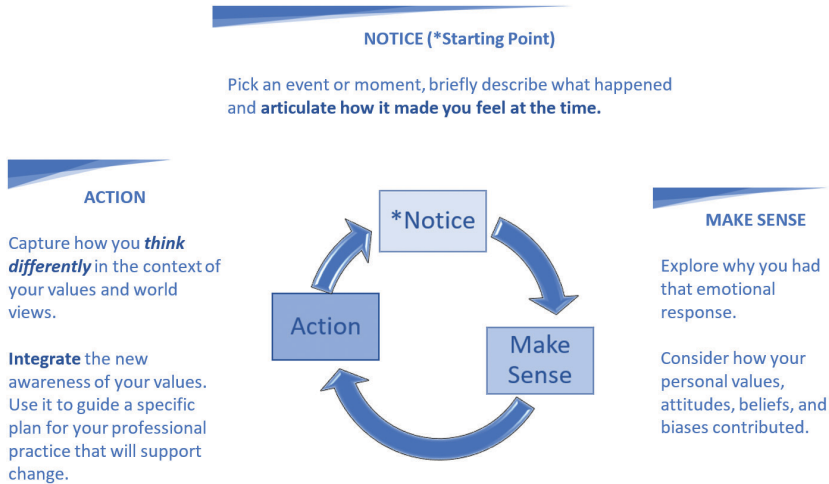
NOTICE (*Starting Point)

Pick an event or moment, briefly describe what happened and **articulate how it made you feel at the time.**

ACTION

Capture how you ***think differently*** in the context of your values and world views.

**Integrate** the new awareness of your values. Use it to guide a specific plan for your professional practice that will support change.

*Notice

Make Sense

Action

MAKE SENSE

Explore why you had that emotional response.

Consider how your personal values, attitudes, beliefs, and biases contributed.